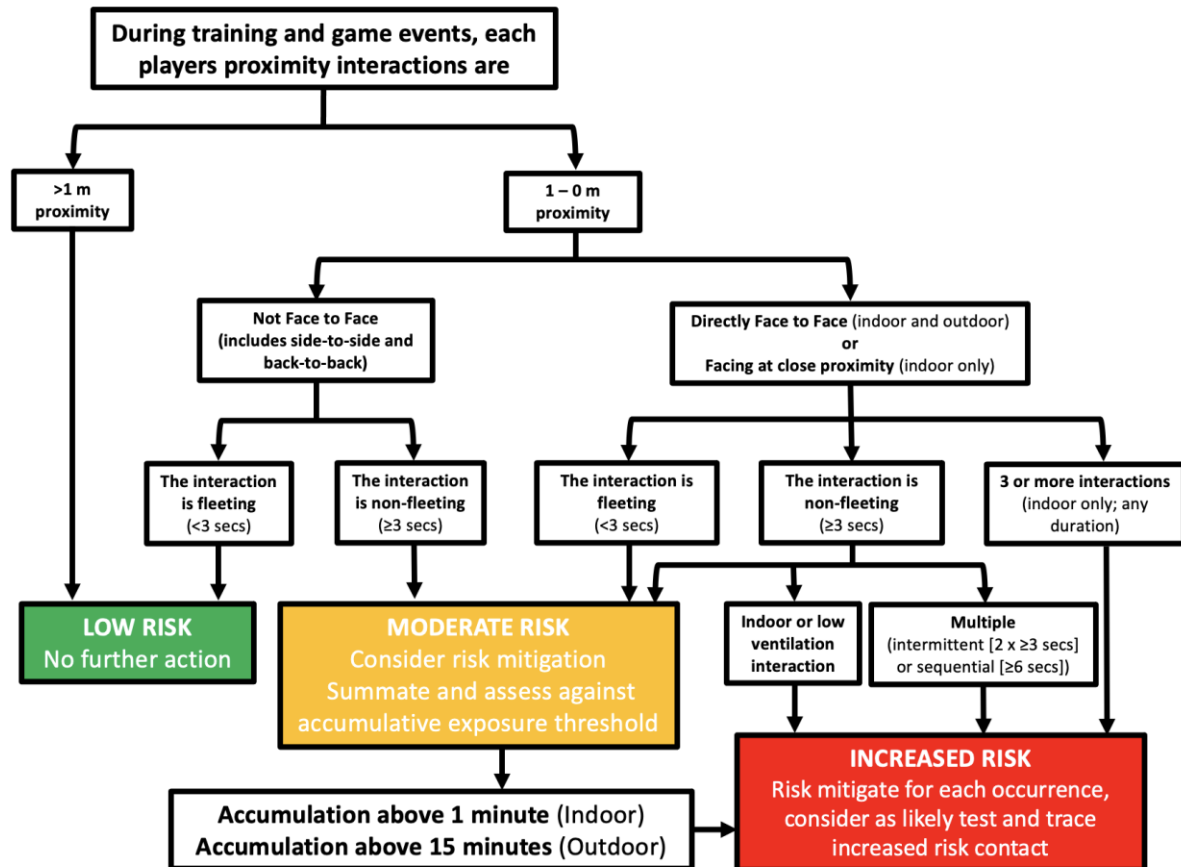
During training and game events, each players proximity interactions are

>1 m proximity

1 – 0 m proximity

Not Face to Face (includes side-to-side and back-to-back)

Directly Face to Face (indoor and outdoor) or Facing at close proximity (indoor only)

The interaction is fleeting (<3 secs)

The interaction is non-fleeting (≥3 secs)

The interaction is fleeting (<3 secs)

The interaction is non-fleeting (≥3 secs)

3 or more interactions (indoor only; any duration)

LOW RISK
No further action

MODERATE RISK
Consider risk mitigation
Summate and assess against accumulative exposure threshold

Indoor or low ventilation interaction

Multiple (intermittent [2 x ≥3 secs] or sequential [≥6 secs])

INCREASED RISK
Risk mitigate for each occurrence, consider as likely test and trace increased risk contact

Accumulation above 1 minute (Indoor)
Accumulation above 15 minutes (Outdoor)